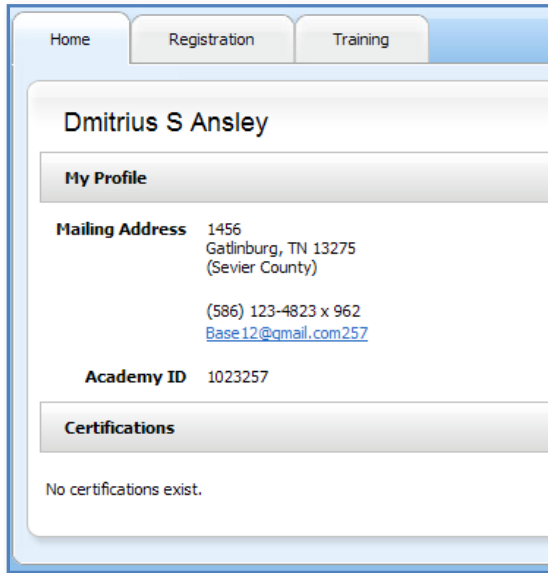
Home Registration Training

Dmitrius S Ansley

My Profile

Mailing Address 1456
Gatlinburg, TN 13275
(Sevier County)

(586) 123-4823 x 962
Base12@gmail.com257

Academy ID 1023257

Certifications

No certifications exist.